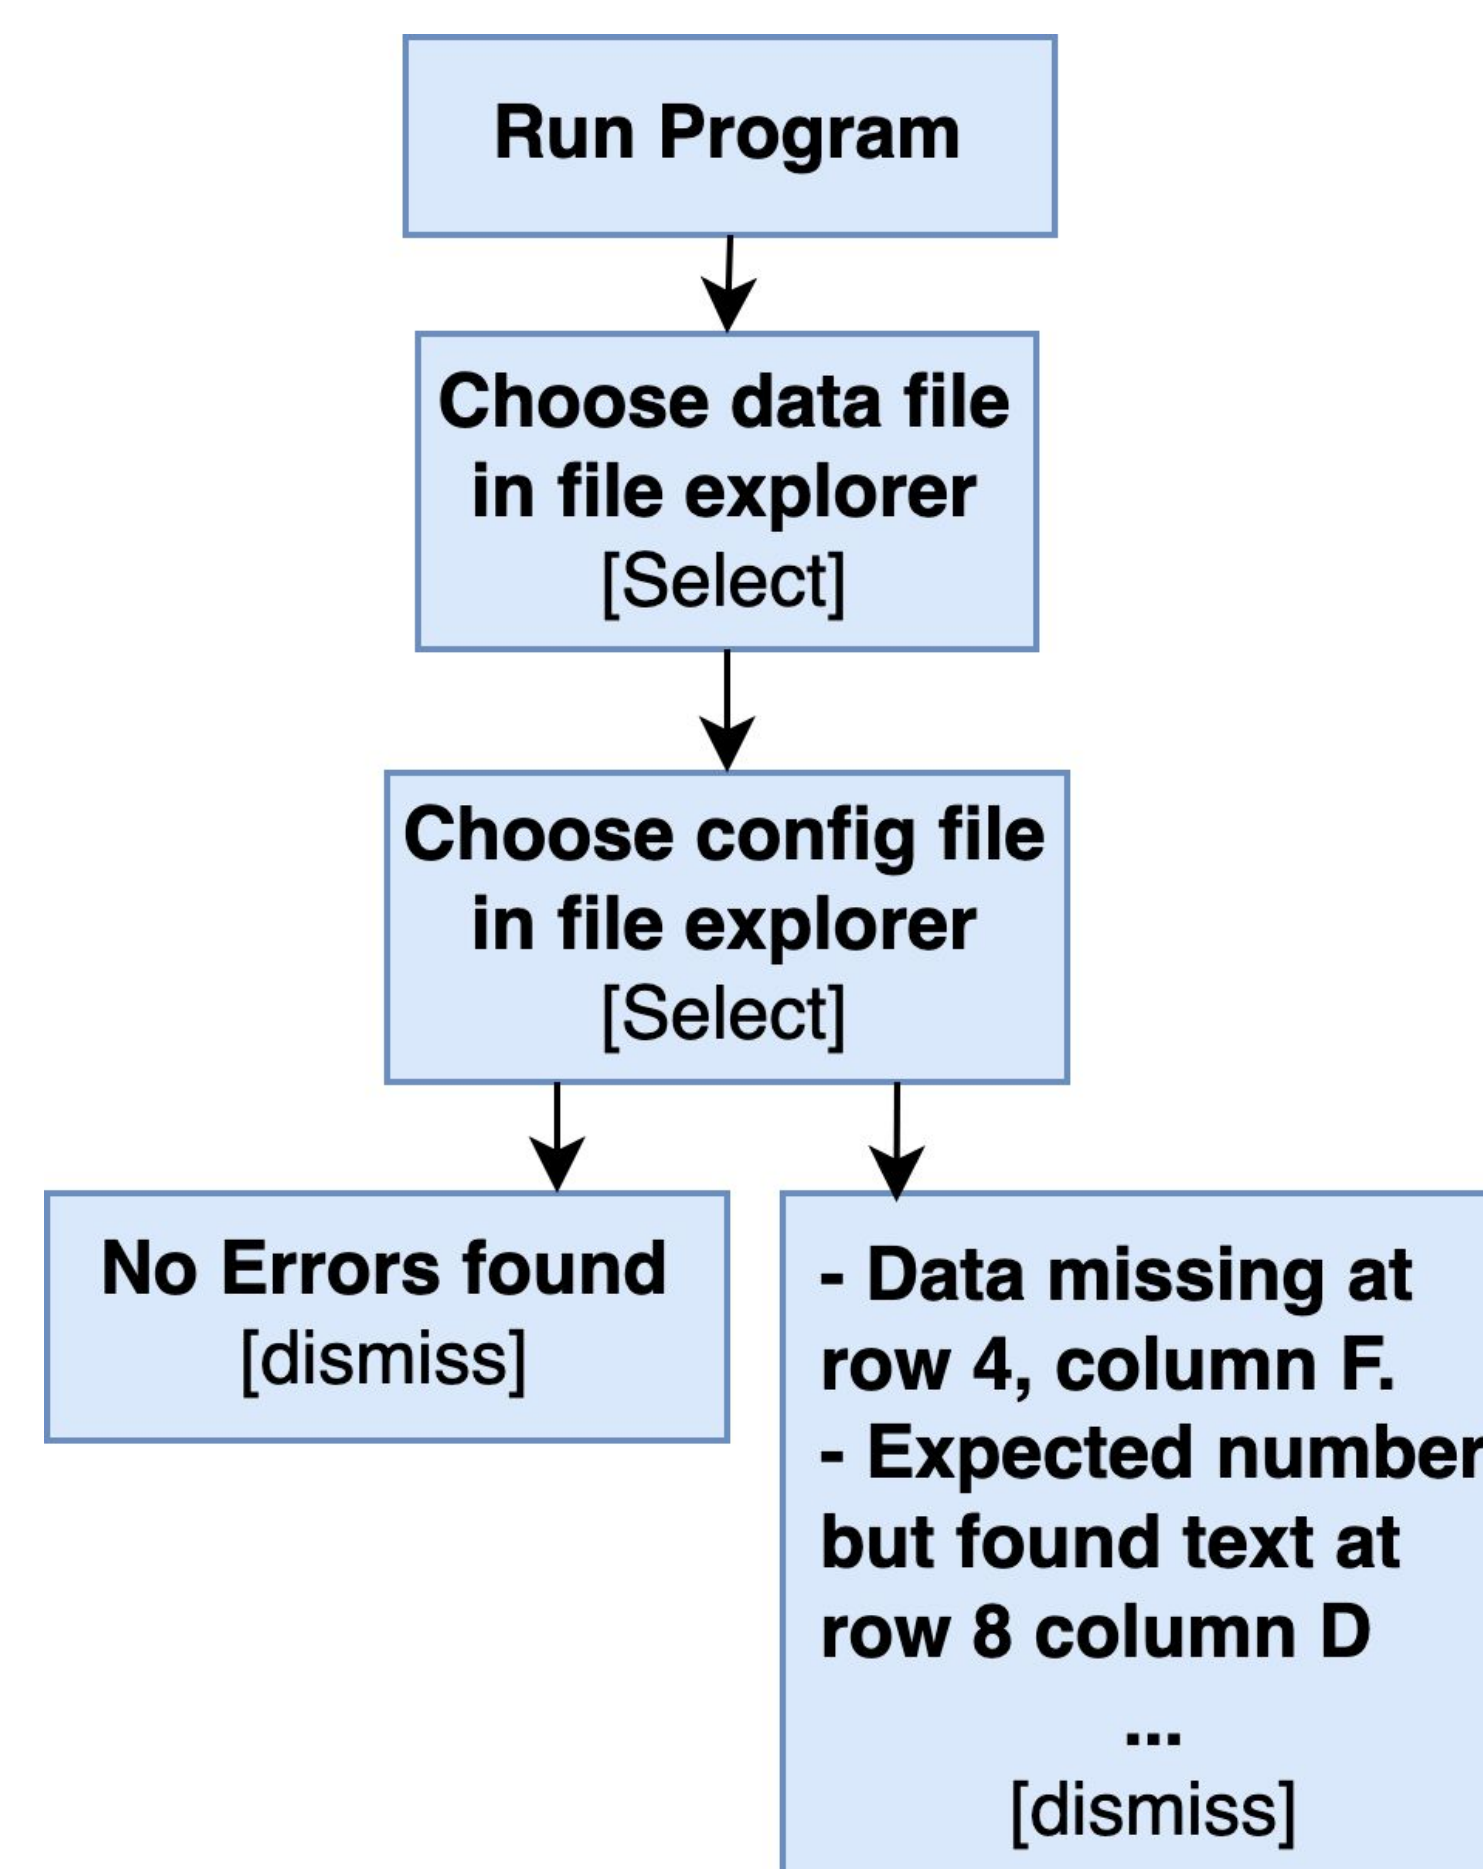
Run Program

Choose data file in file explorer
[Select]

Choose config file in file explorer
[Select]

No Errors found
[dismiss]

- Data missing at row 4, column F.
- Expected number but found text at row 8 column D
...
[dismiss]